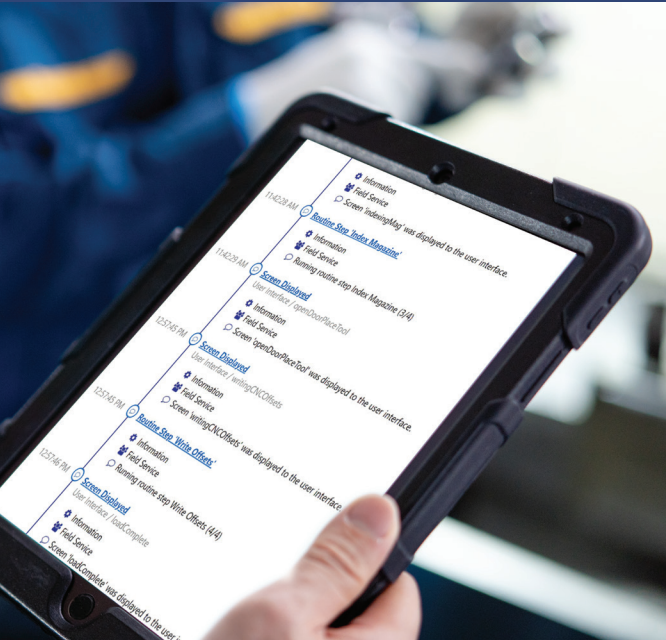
Information
Field Service
Screen 'indexingMag' was displayed to the user interface.

11:42:29 AM
Routine Step 'Index Magazine'
Information
Field Service
Running routine step Index Magazine (3/4)

11:42:29 AM
Screen Displayed
User Interface / openDoorPlaceTool
Information
Field Service
Screen 'openDoorPlaceTool' was displayed to the user interface.

12:57:45 PM
Screen Displayed
User Interface / writingOfOffsets
Information
Field Service
Screen 'writingOfOffsets' was displayed to the user interface.

12:57:45 PM
Routine Step 'Write Offsets'
Information
Field Service
Running routine step Write Offsets (4/4)

12:57:46 PM
Screen Displayed
User Interface / loadComplete
Information
Field Service
Screen 'loadComplete' was displayed to the user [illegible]